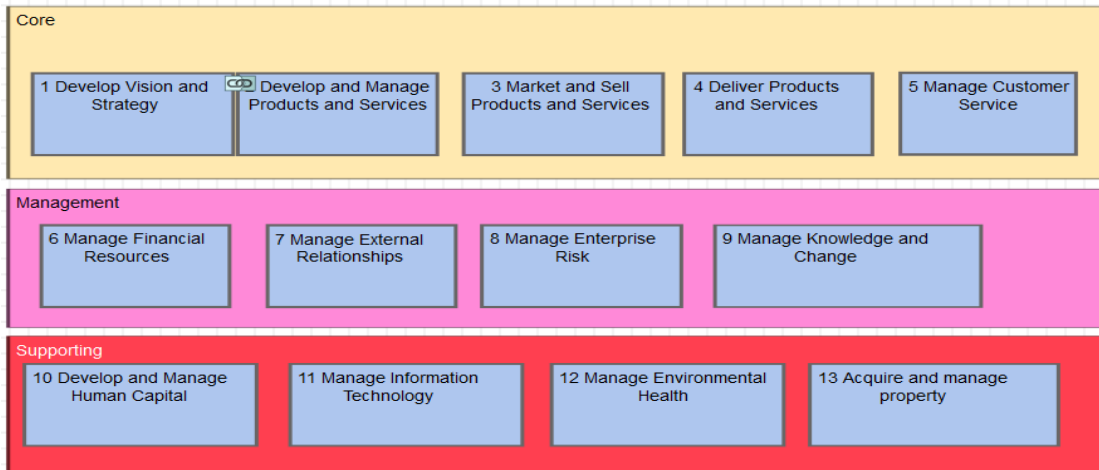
Core

1 Develop Vision and Strategy

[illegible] Develop and Manage Products and Services

3 Market and Sell Products and Services

4 Deliver Products and Services

5 Manage Customer Service

Management

6 Manage Financial Resources

7 Manage External Relationships

8 Manage Enterprise Risk

9 Manage Knowledge and Change

Supporting

10 Develop and Manage Human Capital

11 Manage Information Technology

12 Manage Environmental Health

13 Acquire and manage property